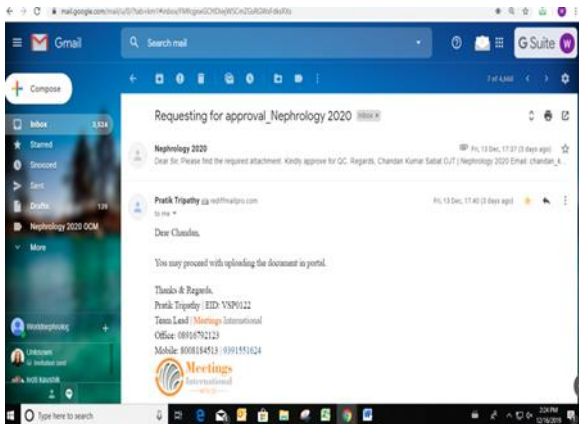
mail.google.com/mail/u/0/?tab=km#inbox/FMfcgxwGCKDwjWSCmZGzRGWxf-tkdXts

Gmail

Search mail

G Suite

Compose

Inbox 3,534
Starred
Snoozed
Sent
Drafts 139
Nephrology 2020 OCM
More

7 of 4,668

Requesting for approval_Nephrology 2020 Inbox ×

Nephrology 2020
Dear Sir, Please find the required attachment. Kindly approve for QC. Regards, Chandan Kumar Sabat OJT | Nephrology 2020 Email: chandan_k...
Fri, 13 Dec, 17:37 (3 days ago)

Pratik Tripathy via rediffmailpro.com
to me
Fri, 13 Dec, 17:40 (3 days ago)

Dear Chandan,

You may proceed with uploading the document in portal.

Thanks & Regards,
Pratik Tripathy | EID: VSP0122
Team Lead | Meetings International
Office: 08916792123
Mobile: 8008184513 | 9391551624

Meetings International

Worldeephrology
Unknown
Invitation sent
Asti kaushik

Type here to search

3:24 PM
12/16/2019